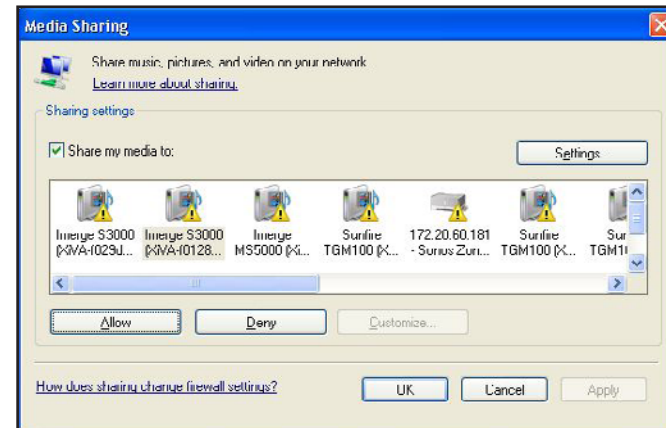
Media Sharing

Share music, pictures, and video on your network
Learn more about sharing.

Sharing settings

Share my media to:

Settings

Imerge S3000 (XiVA-f029U...

Imerge S3000 (XiVA-f0128...

Imerge MS5000 (Xi...

Sunfire TGM100 (X...

172.20.60.181 - Sonos Zon...

Sunfire TGM100 (X...

Sur TGM1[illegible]

Allow

Deny

Customize...

How does sharing change firewall settings?

OK

Cancel

Apply